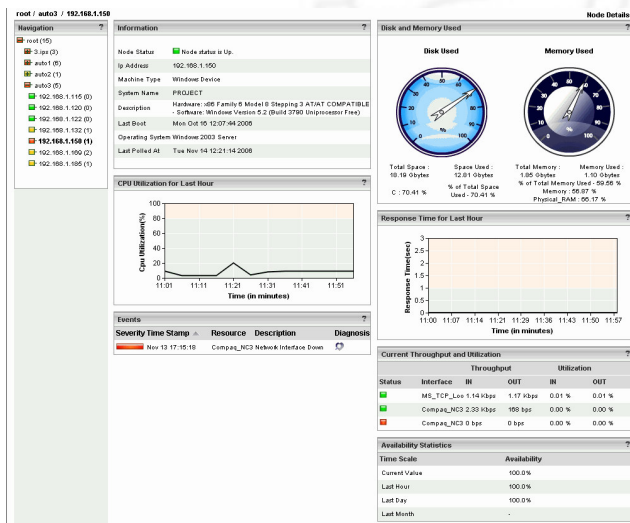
root / auto3 / 192.168.1.150

Node Details

Navigation ?

root (15)
3.ips (3)
auto1 (6)
auto2 (1)
auto3 (5)
192.168.1.115 (0)
192.168.1.120 (0)
192.168.1.122 (0)
192.168.1.132 (1)
192.168.1.150 (1)
192.168.1.169 (2)
192.168.1.185 (1)

Information ?

| | |
|---|---|
| Node Status | Node status is Up. |
| Ip Address | 192.168.1.150 |
| Machine Type | Windows Device |
| System Name | PROJECT |
| Description | Hardware: x86 Family 6 Model 8 Stepping 3 AT/AT COMPATIBLE - Software: Windows Version 5.2 (Build 3790 Uniprocessor Free) |
| Last Boot | Mon Oct 16 12:07:44 2006 |
| Operating System | Windows 2003 Server |
| Last Polled At | Tue Nov 14 12:21:14 2006 |

CPU Utilization for Last Hour ?

Cpu Utilization(%)
100
80
60
40
20
0
11:01 11:11 11:21 11:31 11:41 11:51
Time (in minutes)

Events ?

| Severity | Time Stamp | Resource | Description | Diagnosis |
|---|---|---|---|---|
| | Nov 13 17:15:18 | Compaq_NC3 | Network Interface Down | |

Disk and Memory Used ?

Disk Used

Memory Used

Total Space : 18.19 Gbytes
Space Used : 12.81 Gbytes
% of Total Space Used - 70.41 %
C : 70.41 %

Total Memory : 1.85 Gbytes
Memory Used : 1.10 Gbytes
% of Total Memory Used - 59.56 %
Memory : 56.97 %
Physical_RAM : 66.17 %

Response Time for Last Hour ?

Response Time(sec)
3
2.5
2
1.5
1
0.5
0
11:00 11:07 11:14 11:21 11:29 11:36 11:43 11:50 11:57
Time (in minutes)

Current Throughput and Utilization ?

| Status | Interface | Throughput IN | Throughput OUT | Utilization IN | Utilization OUT |
|---|---|---|---|---|---|
| | MS_TCP_Loo | 1.14 Kbps | 1.17 Kbps | 0.01 % | 0.01 % |
| | Compaq_NC3 | 2.33 Kbps | 169 bps | 0.00 % | 0.00 % |
| | Compaq_NC3 | 0 bps | 0 bps | 0.00 % | 0.00 % |

Availability Statistics ?

| Time Scale | Availability |
|---|---|
| Current Value | 100.0% |
| Last Hour | 100.0% |
| Last Day | 100.0% |
| Last Month | - |